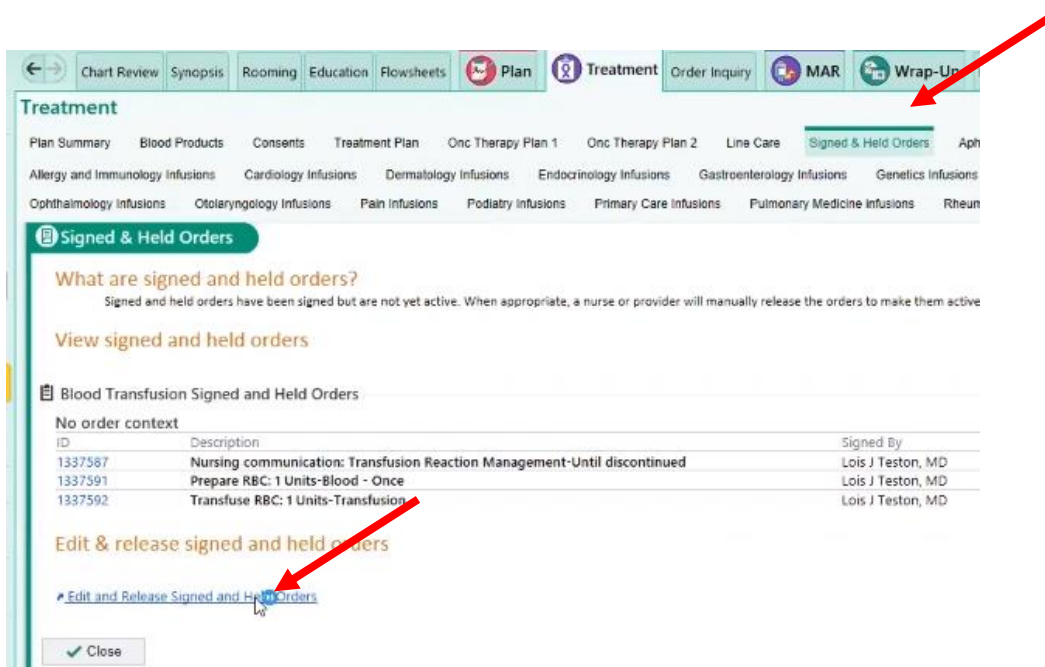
Chart Review Synopsis Rooming Education Flowsheets Plan Treatment Order Inquiry MAR Wrap-Up

Treatment

Plan Summary Blood Products Consents Treatment Plan Onc Therapy Plan 1 Onc Therapy Plan 2 Line Care Signed & Held Orders Aph

Allergy and Immunology Infusions Cardiology Infusions Dermatology Infusions Endocrinology Infusions Gastroenterology Infusions Genetics Infusions

Ophthalmology Infusions Otolaryngology Infusions Pain Infusions Podiatry Infusions Primary Care Infusions Pulmonary Medicine Infusions Rheun

Signed & Held Orders

What are signed and held orders?

Signed and held orders have been signed but are not yet active. When appropriate, a nurse or provider will manually release the orders to make them active

View signed and held orders

Blood Transfusion Signed and Held Orders

No order context

| ID | Description | Signed By |
|---|---|---|
| 1337587 | Nursing communication: Transfusion Reaction Management-Until discontinued | Lois J Teston, MD |
| 1337591 | Prepare RBC: 1 Units-Blood - Once | Lois J Teston, MD |
| 1337592 | Transfuse RBC: 1 Units-Transfusion | Lois J Teston, MD |

Edit & release signed and held orders

Edit and Release Signed and Held Orders

Close